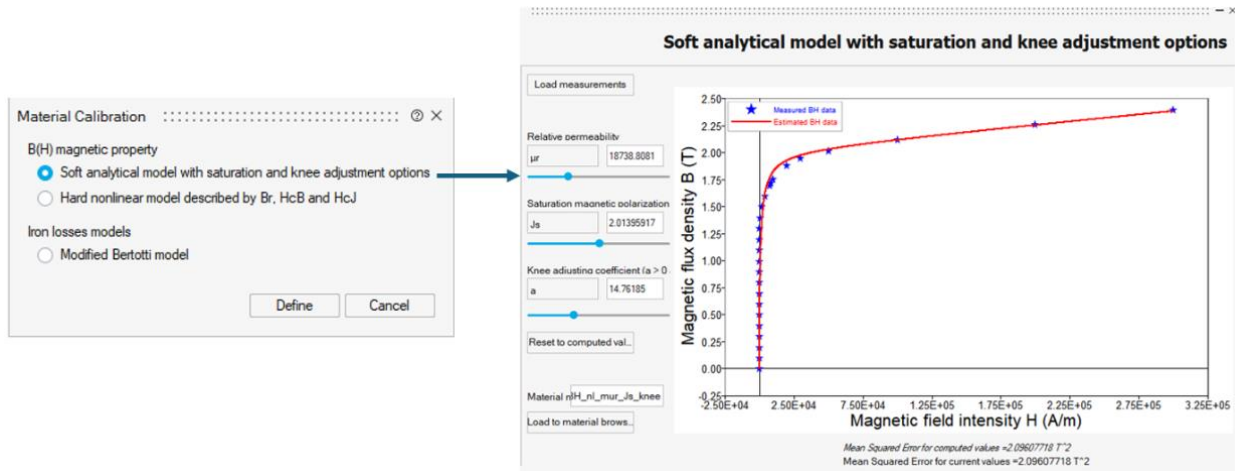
Material Calibration

B(H) magnetic property

Soft analytical model with saturation and knee adjustment options

Hard nonlinear model described by Br, HcB and HcJ

Iron losses models

Modified Bertotti model

Define

Cancel

Soft analytical model with saturation and knee adjustment options

Load measurements

Relative permeability

μr

18738.8081

Saturation magnetic polarization

Js

2.01395917

Knee adjusting coefficient (a > 0

a

14.76185

Reset to computed val...

Material nH_nl_mur_Js_knee

Load to material brows...

Measured BH data

Estimated BH data

Magnetic flux density B (T)

2.50

2.25

2.00

1.75

1.50

1.25

1.00

0.75

0.50

0.25

0.00

-0.25

-2.50E+04

2.50E+04

7.50E+04

1.25E+05

1.75E+05

2.25E+05

2.75E+05

3.25E+05

Magnetic field intensity H (A/m)

Mean Squared Error for computed values =2.09607718 T^2

Mean Squared Error for current values =2.09607718 T^2